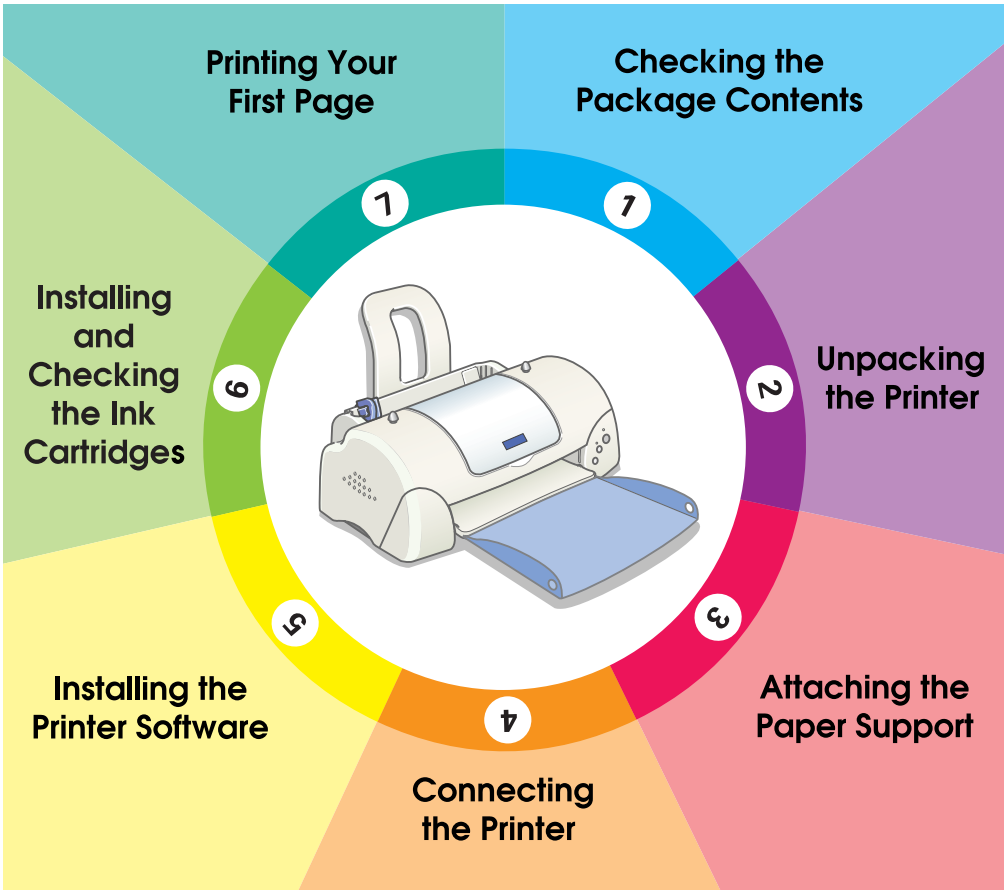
1
Checking the Package Contents

2
Unpacking the Printer

3
Attaching the Paper Support

4
Connecting the Printer

5
Installing the Printer Software

6
Installing and Checking the Ink Cartridges

7
Printing Your First Page